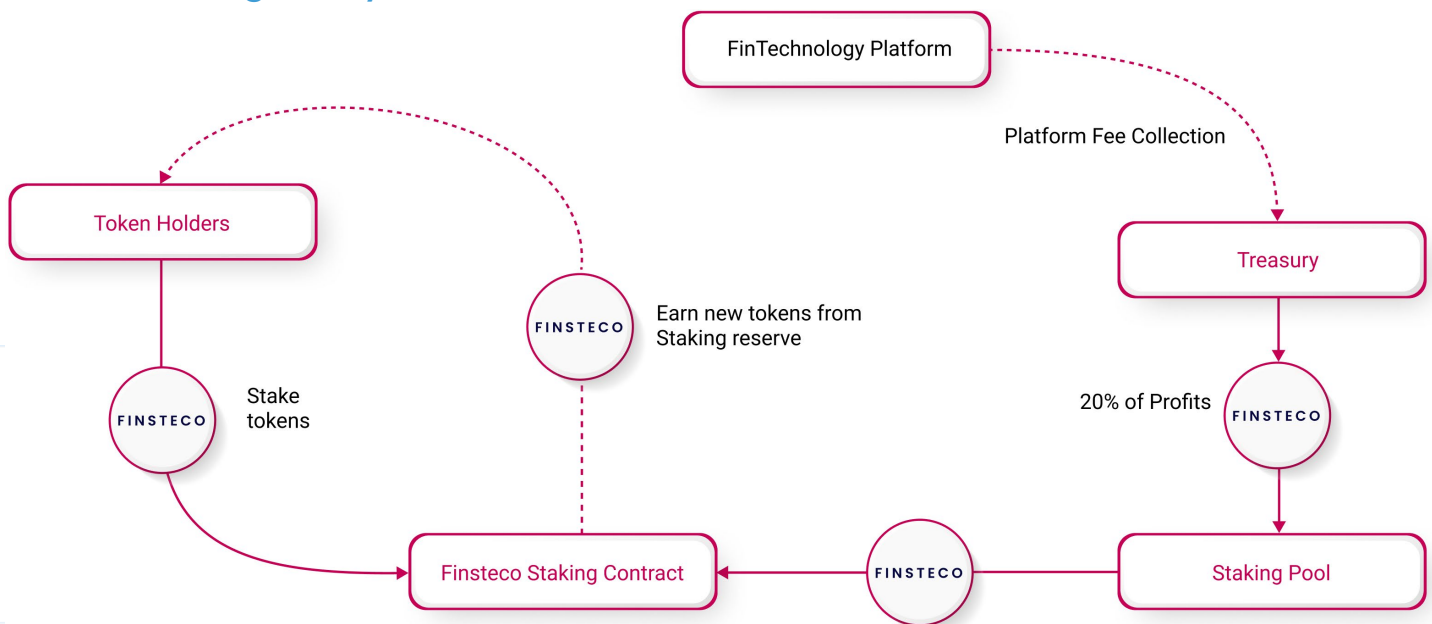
FinTechnology Platform

Platform Fee Collection

Token Holders

Treasury

FINSTECO

Earn new tokens from Staking reserve

FINSTECO

Stake tokens

20% of Profits

FINSTECO

Finsteco Staking Contract

FINSTECO

Staking Pool